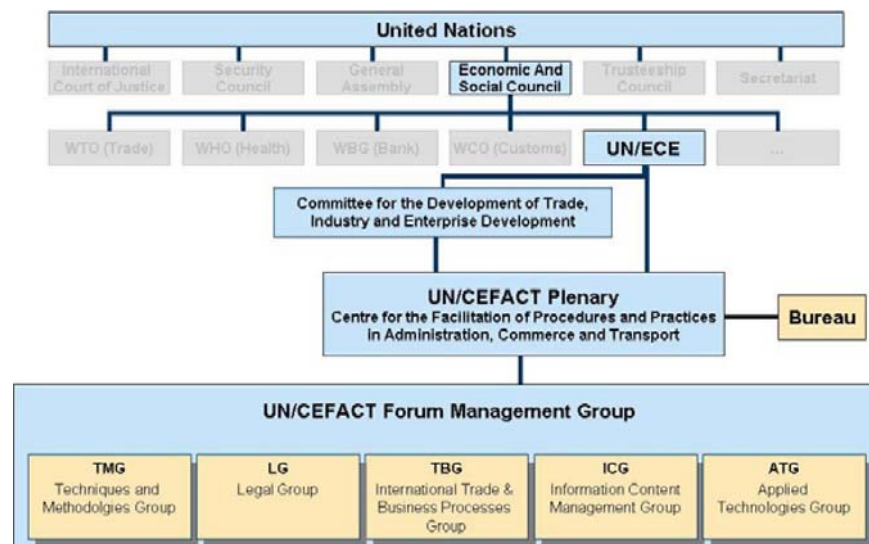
United Nations

International Court of Justice

Security Council

General Assembly

Economic And Social Council

Trusteeship Council

Secretariat

WTO (Trade)

WHO (Health)

WBG (Bank)

WCO (Customs)

UN/ECE

...

Committee for the Development of Trade, Industry and Enterprise Development

UN/CEFACT Plenary
Centre for the Facilitation of Procedures and Practices in Administration, Commerce and Transport

Bureau

UN/CEFACT Forum Management Group

TMG
Techniques and Methodolgies Group

LG
Legal Group

TBG
International Trade & Business Processes Group

ICG
Information Content Management Group

ATG
Applied Technologies Group